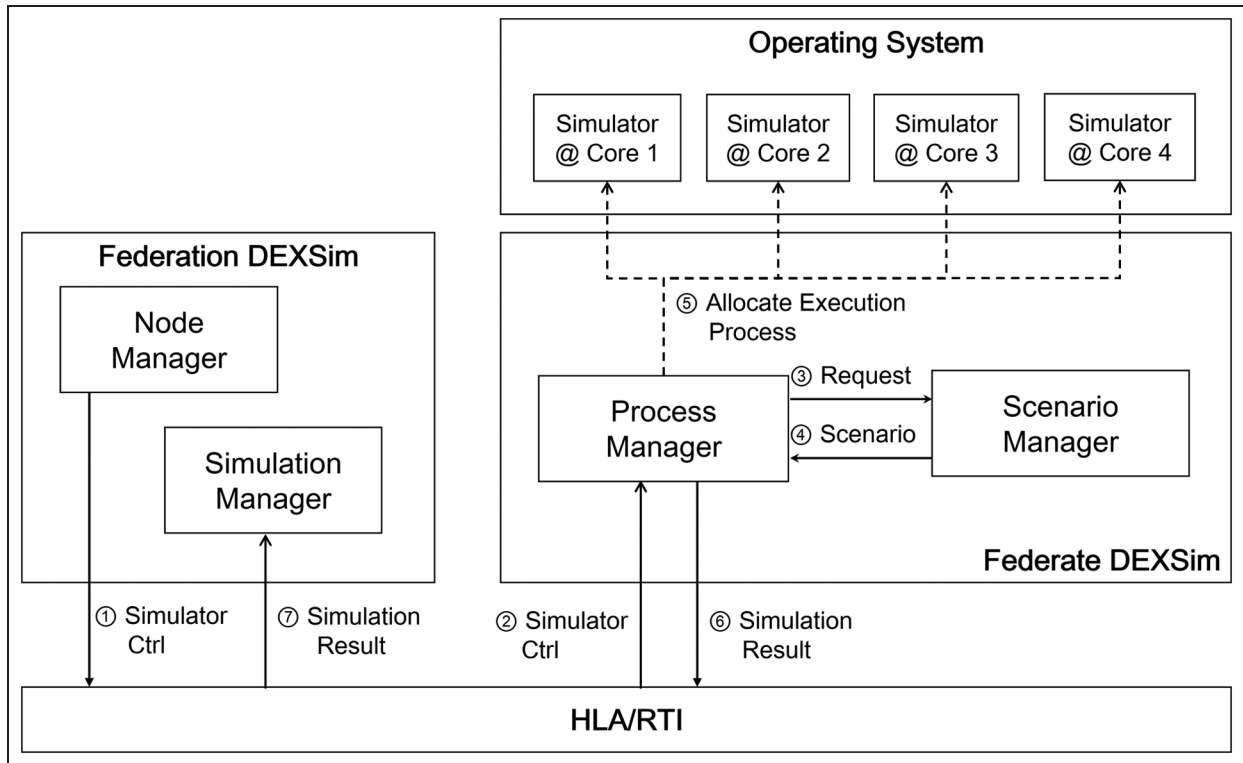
Operating System

Simulator @ Core 1

Simulator @ Core 2

Simulator @ Core 3

Simulator @ Core 4

Federation DEXSim

Node Manager

Simulation Manager

⑤ Allocate Execution Process

Process Manager

③ Request

④ Scenario

Scenario Manager

Federate DEXSim

① Simulator Ctrl

⑦ Simulation Result

② Simulator Ctrl

⑥ Simulation Result

HLA/RTI